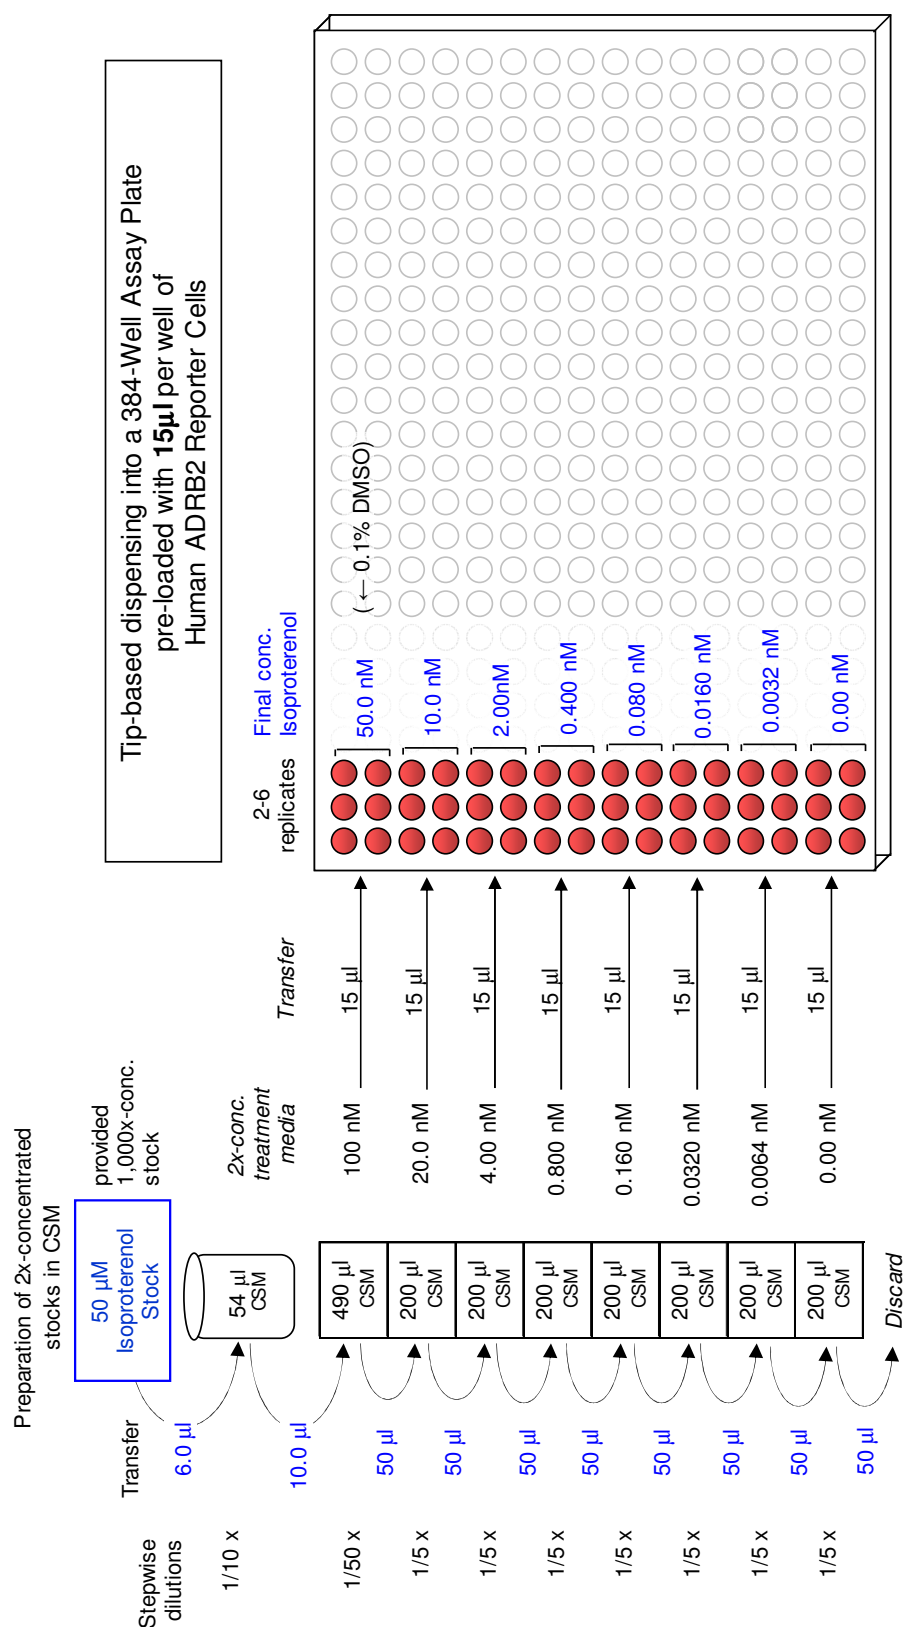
Preparation of 2x-concentrated stocks in CSM

50 µM Isoproterenol Stock

provided 1,000x-conc. stock

Stepwise dilutions

Transfer

1/10 x

6.0 µl

54 µl CSM

1/50 x

10.0 µl

490 µl CSM

1/5 x

50 µl

200 µl CSM

1/5 x

50 µl

200 µl CSM

1/5 x

50 µl

200 µl CSM

1/5 x

50 µl

200 µl CSM

1/5 x

50 µl

200 µl CSM

1/5 x

50 µl

200 µl CSM

1/5 x

50 µl

200 µl CSM

50 µl

Discard

2x-conc. treatment media

Transfer

100 nM 15 µl

20.0 nM 15 µl

4.00 nM 15 µl

0.800 nM 15 µl

0.160 nM 15 µl

0.0320 nM 15 µl

0.0064 nM 15 µl

0.00 nM 15 µl

Tip-based dispensing into a 384-Well Assay Plate pre-loaded with **15µl** per well of Human ADRB2 Reporter Cells

2-6 replicates

Final conc. Isoproterenol

50.0 nM

10.0 nM

2.00nM

0.400 nM

0.080 nM

0.0160 nM

0.0032 nM

0.00 nM

(← 0.1% DMSO)